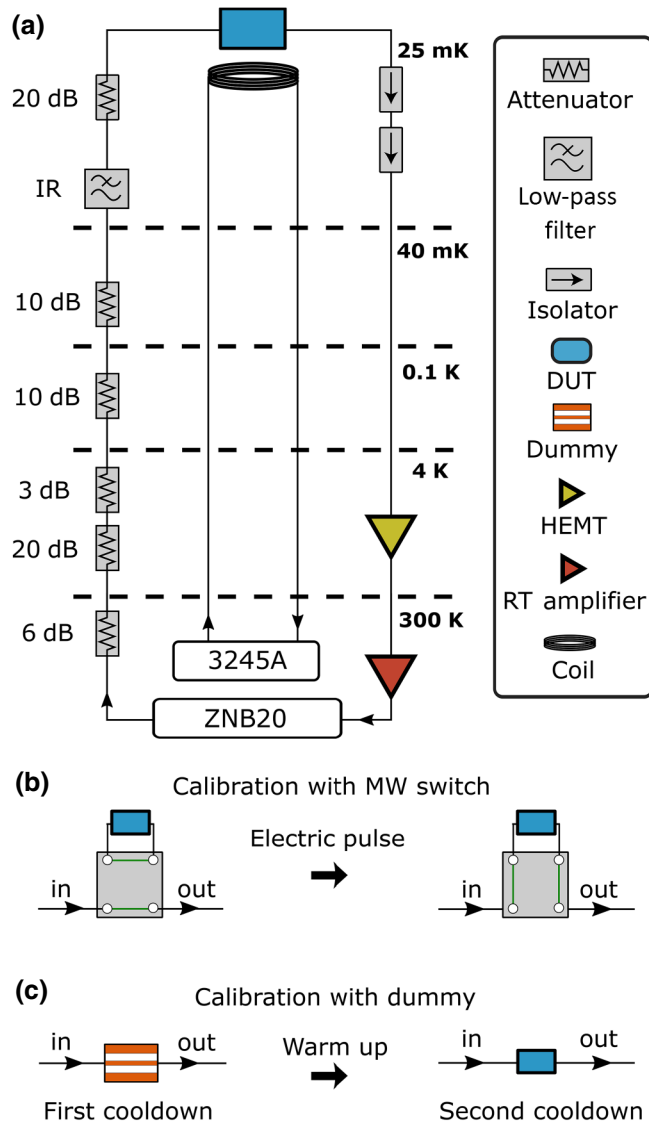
(a)

20 dB

IR

10 dB

10 dB

3 dB

20 dB

6 dB

25 mK

40 mK

0.1 K

4 K

300 K

3245A

ZNB20

Attenuator

Low-pass filter

Isolator

DUT

Dummy

HEMT

RT amplifier

Coil

(b)

Calibration with MW switch

in

out

Electric pulse

in

out

(c)

Calibration with dummy

in

out

First cooldown

Warm up

in

out

Second cooldown